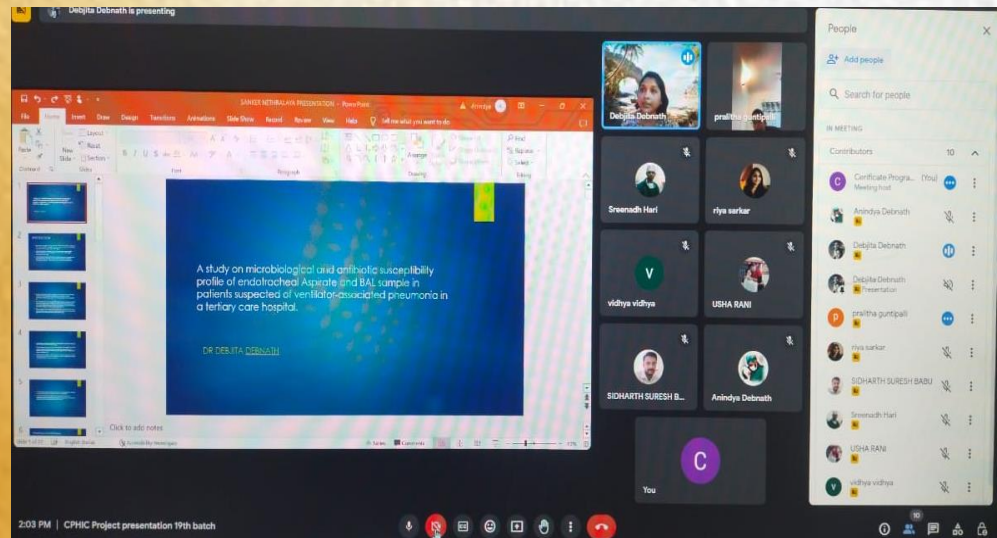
Debjita Debnath is presenting

SANKER NETHRALAYA PRESENTATION - PowerPoint

File Home Insert Draw Design Transitions Animations Slide Show Record Review View Help Tell me what you want to do

A study on microbiological and antibiotic susceptibility profile of endotracheal Aspirate and BAL sample in patients suspected of ventilator-associated pneumonia in a tertiary care hospital.

DR DEBJITA DEBNATH

Click to add notes

Debjita Debnath
pralitha guntipalli
Sreenadh Hari
riya sarkar
V
vidhya vidhya
USHA RANI
SIDHARTH SURESH B...
Anindya Debnath
C
You

People
Add people
Search for people
IN MEETING
Contributors 10
C Certificate Progra... (You) Meeting host
Anindya Debnath
Debjita Debnath
Debjita Debnath Presentation
P pralitha guntipalli
riya sarkar
SIDHARTH SURESH BABU
Sreenadh Hari
USHA RANI
V vidhya vidhya

2:03 PM | CPHIC Project presentation 19th batch
10